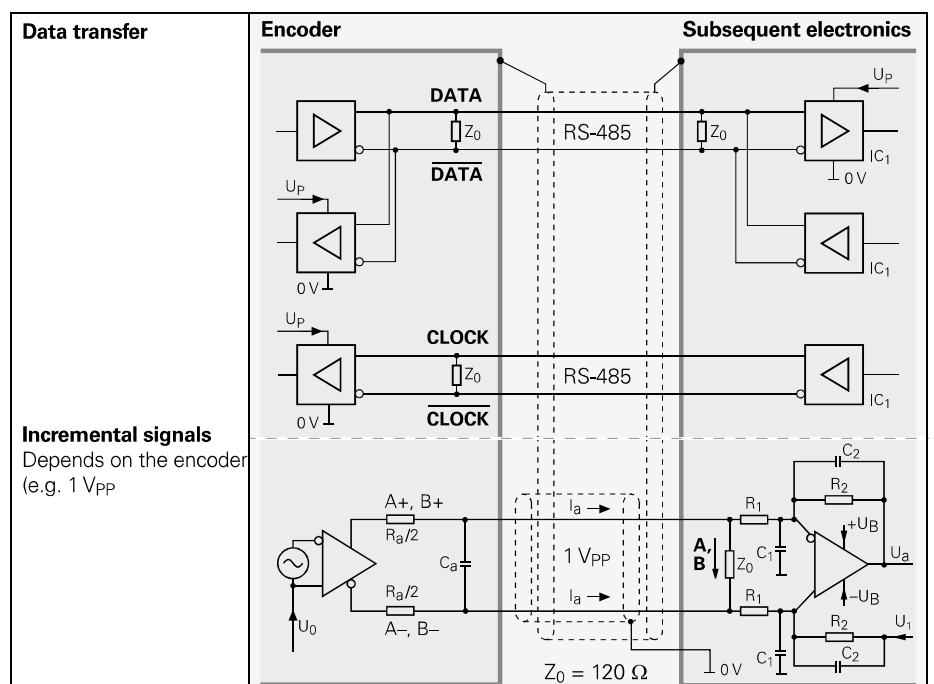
Data transfer

Encoder

Subsequent electronics

$U_P$

DATA

$Z_0$

RS-485

$Z_0$

$\overline{\text{DATA}}$

$IC_1$

0 V

$U_P$

$IC_1$

0 V

$U_P$

CLOCK

$Z_0$

RS-485

$\overline{\text{CLOCK}}$

0 V

$IC_1$

Incremental signals
Depends on the encoder (e.g. 1 $V_{PP}$

$C_2$

$R_2$

A+, B+

$R_a/2$

$I_a$ →

$R_1$

$+U_B$

A, B

$C_a$

1 $V_{PP}$

$Z_0$

$C_1$

$U_a$

$R_a/2$

$I_a$ →

$R_1$

$-U_B$

$U_0$

A–, B–

$R_2$

$U_1$

$C_1$

$C_2$

0 V

$Z_0 = 120\ \Omega$